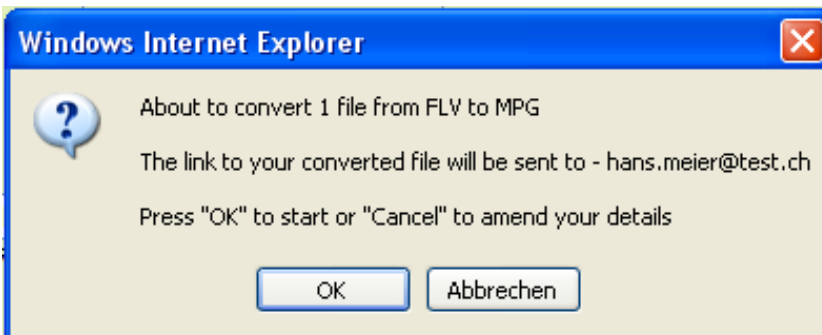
Windows Internet Explorer

About to convert 1 file from FLV to MPG

The link to your converted file will be sent to - hans.meier@test.ch

Press "OK" to start or "Cancel" to amend your details

OK

Abbrechen